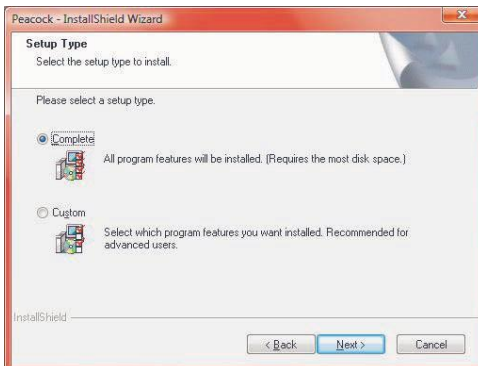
Peacock - InstallShield Wizard

Setup Type
Select the setup type to install.

Please select a setup type.

Complete
All program features will be installed. (Requires the most disk space.)

Custom
Select which program features you want installed. Recommended for advanced users.

InstallShield

< Back
Next >
Cancel